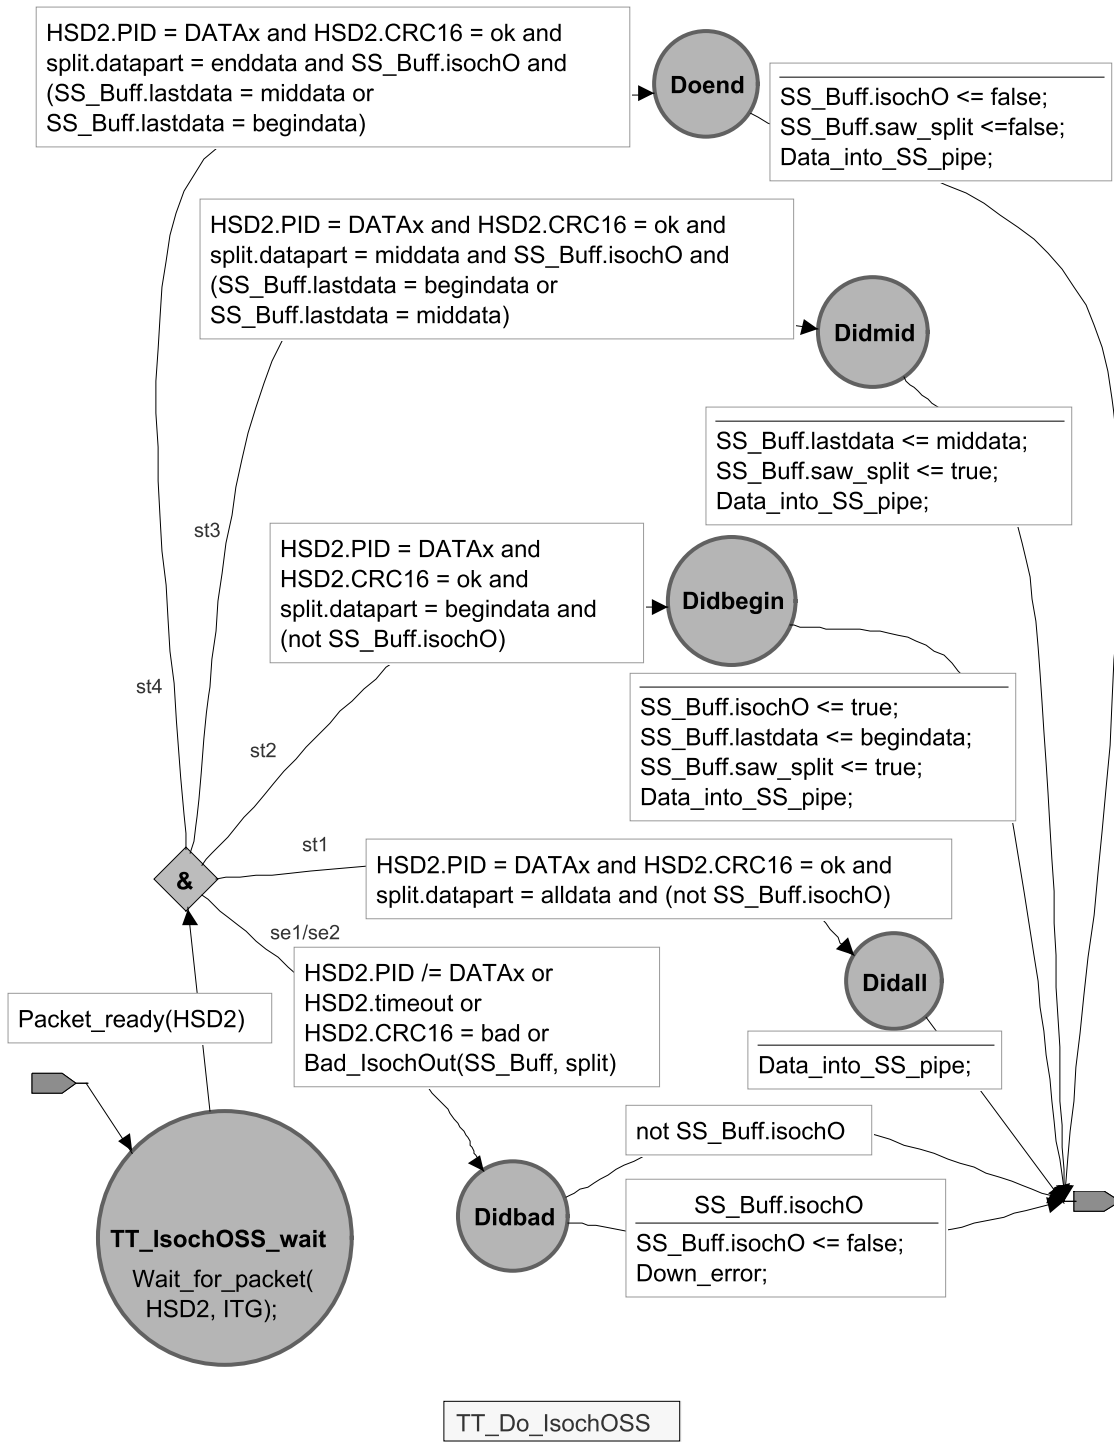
HSD2.PID = DATAx and HSD2.CRC16 = ok and split.datapart = enddata and SS_Buff.isochO and (SS_Buff.lastdata = middata or SS_Buff.lastdata = begindata)

Doend

SS_Buff.isochO <= false;
SS_Buff.saw_split <=false;
Data_into_SS_pipe;

HSD2.PID = DATAx and HSD2.CRC16 = ok and split.datapart = middata and SS_Buff.isochO and (SS_Buff.lastdata = begindata or SS_Buff.lastdata = middata)

Didmid

SS_Buff.lastdata <= middata;
SS_Buff.saw_split <= true;
Data_into_SS_pipe;

st3

HSD2.PID = DATAx and HSD2.CRC16 = ok and split.datapart = begindata and (not SS_Buff.isochO)

Didbegin

SS_Buff.isochO <= true;
SS_Buff.lastdata <= begindata;
SS_Buff.saw_split <= true;
Data_into_SS_pipe;

st4

st2

st1

&

HSD2.PID = DATAx and HSD2.CRC16 = ok and split.datapart = alldata and (not SS_Buff.isochO)

se1/se2

HSD2.PID /= DATAx or HSD2.timeout or HSD2.CRC16 = bad or Bad_IsochOut(SS_Buff, split)

Didall

Packet_ready(HSD2)

Data_into_SS_pipe;

not SS_Buff.isochO

Didbad

SS_Buff.isochO
SS_Buff.isochO <= false;
Down_error;

TT_IsochOSS_wait
Wait_for_packet( HSD2, ITG);

TT_Do_IsochOSS